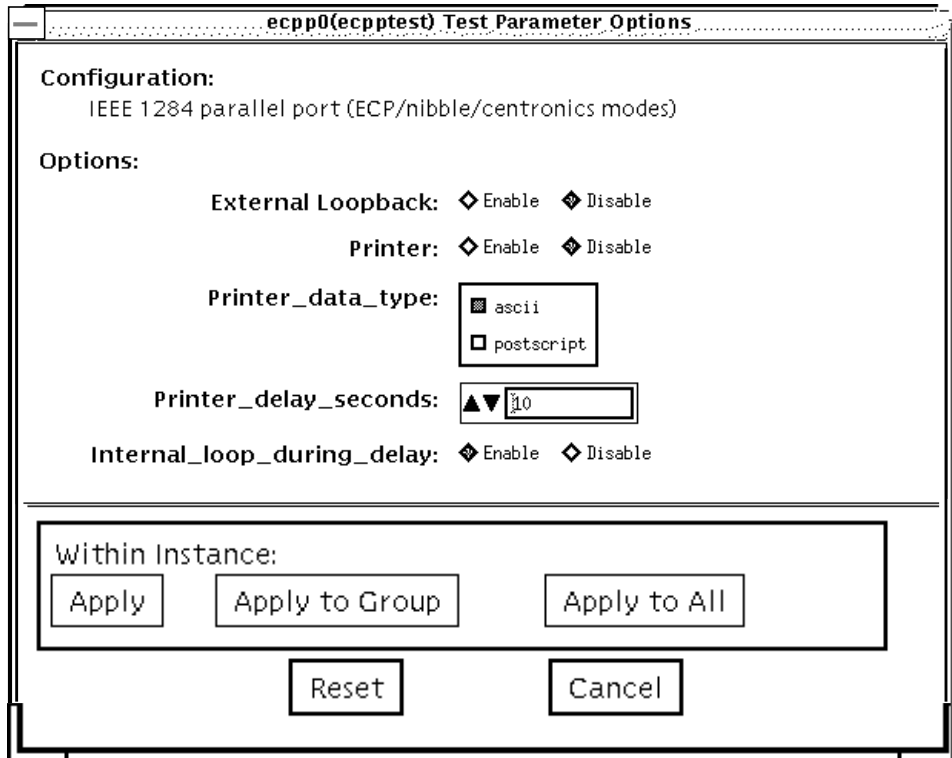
ecpp0(ecpptest) Test Parameter Options

Configuration:
IEEE 1284 parallel port (ECP/nibble/centronics modes)

Options:

External Loopback: Enable Disable

Printer: Enable Disable

Printer_data_type: ascii postscript

Printer_delay_seconds: 10

Internal_loop_during_delay: Enable Disable

Within Instance:

Apply Apply to Group Apply to All

Reset Cancel